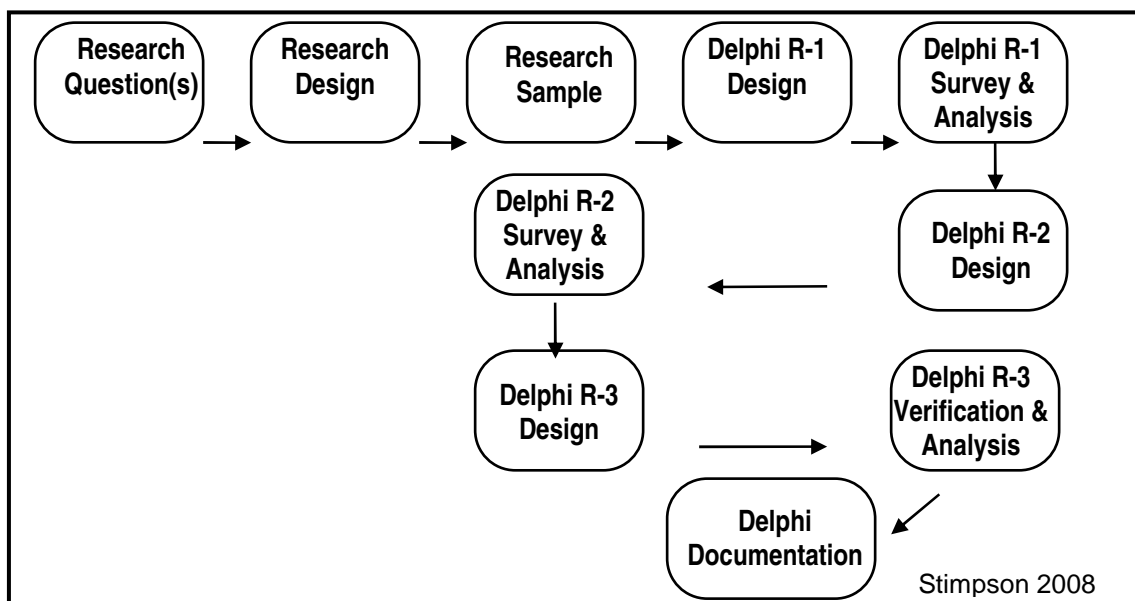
Research Question(s)

Research Design

Research Sample

Delphi R-1 Design

Delphi R-1 Survey & Analysis

Delphi R-2 Design

Delphi R-2 Survey & Analysis

Delphi R-3 Design

Delphi R-3 Verification & Analysis

Delphi Documentation

Stimpson 2008